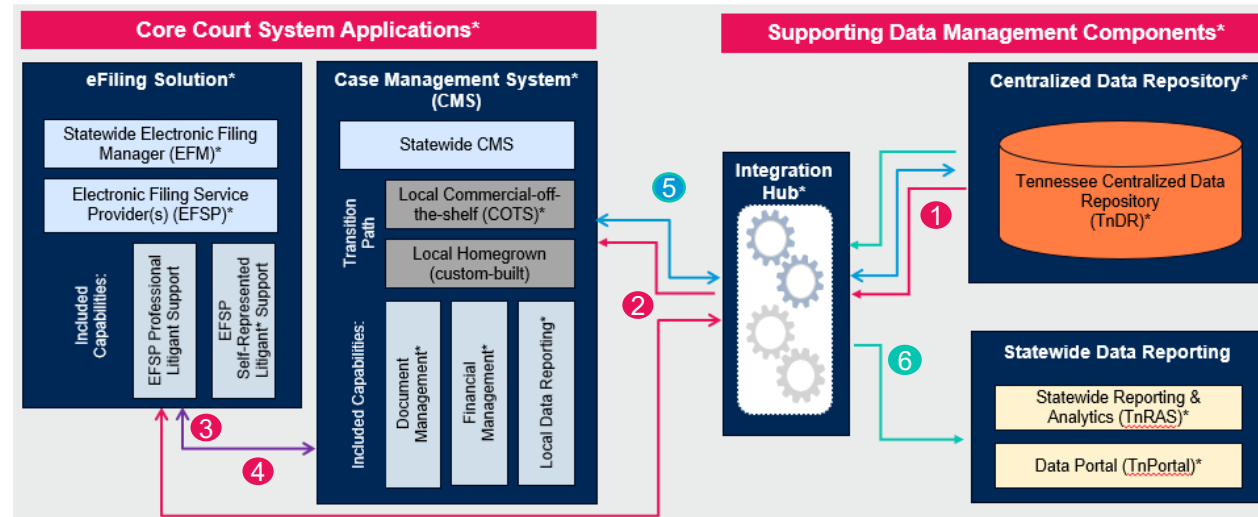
Core Court System Applications*

Supporting Data Management Components*

eFiling Solution*

Statewide Electronic Filing Manager (EFM)*

Electronic Filing Service Provider(s) (EFSP)*

Included Capabilities:

EFSP Professional Litigant Support

EFSP Self-Represented Litigant* Support

Case Management System* (CMS)

Statewide CMS

Transition Path

Local Commercial-off-the-shelf (COTS)*

Local Homegrown (custom-built)

Included Capabilities:

Document Management*

Financial Management*

Local Data Reporting*

Integration Hub*

Centralized Data Repository*

Tennessee Centralized Data Repository (TnDR)*

Statewide Data Reporting

Statewide Reporting & Analytics (TnRAS)*

Data Portal (TnPortal)*

1

2

3

4

5

6